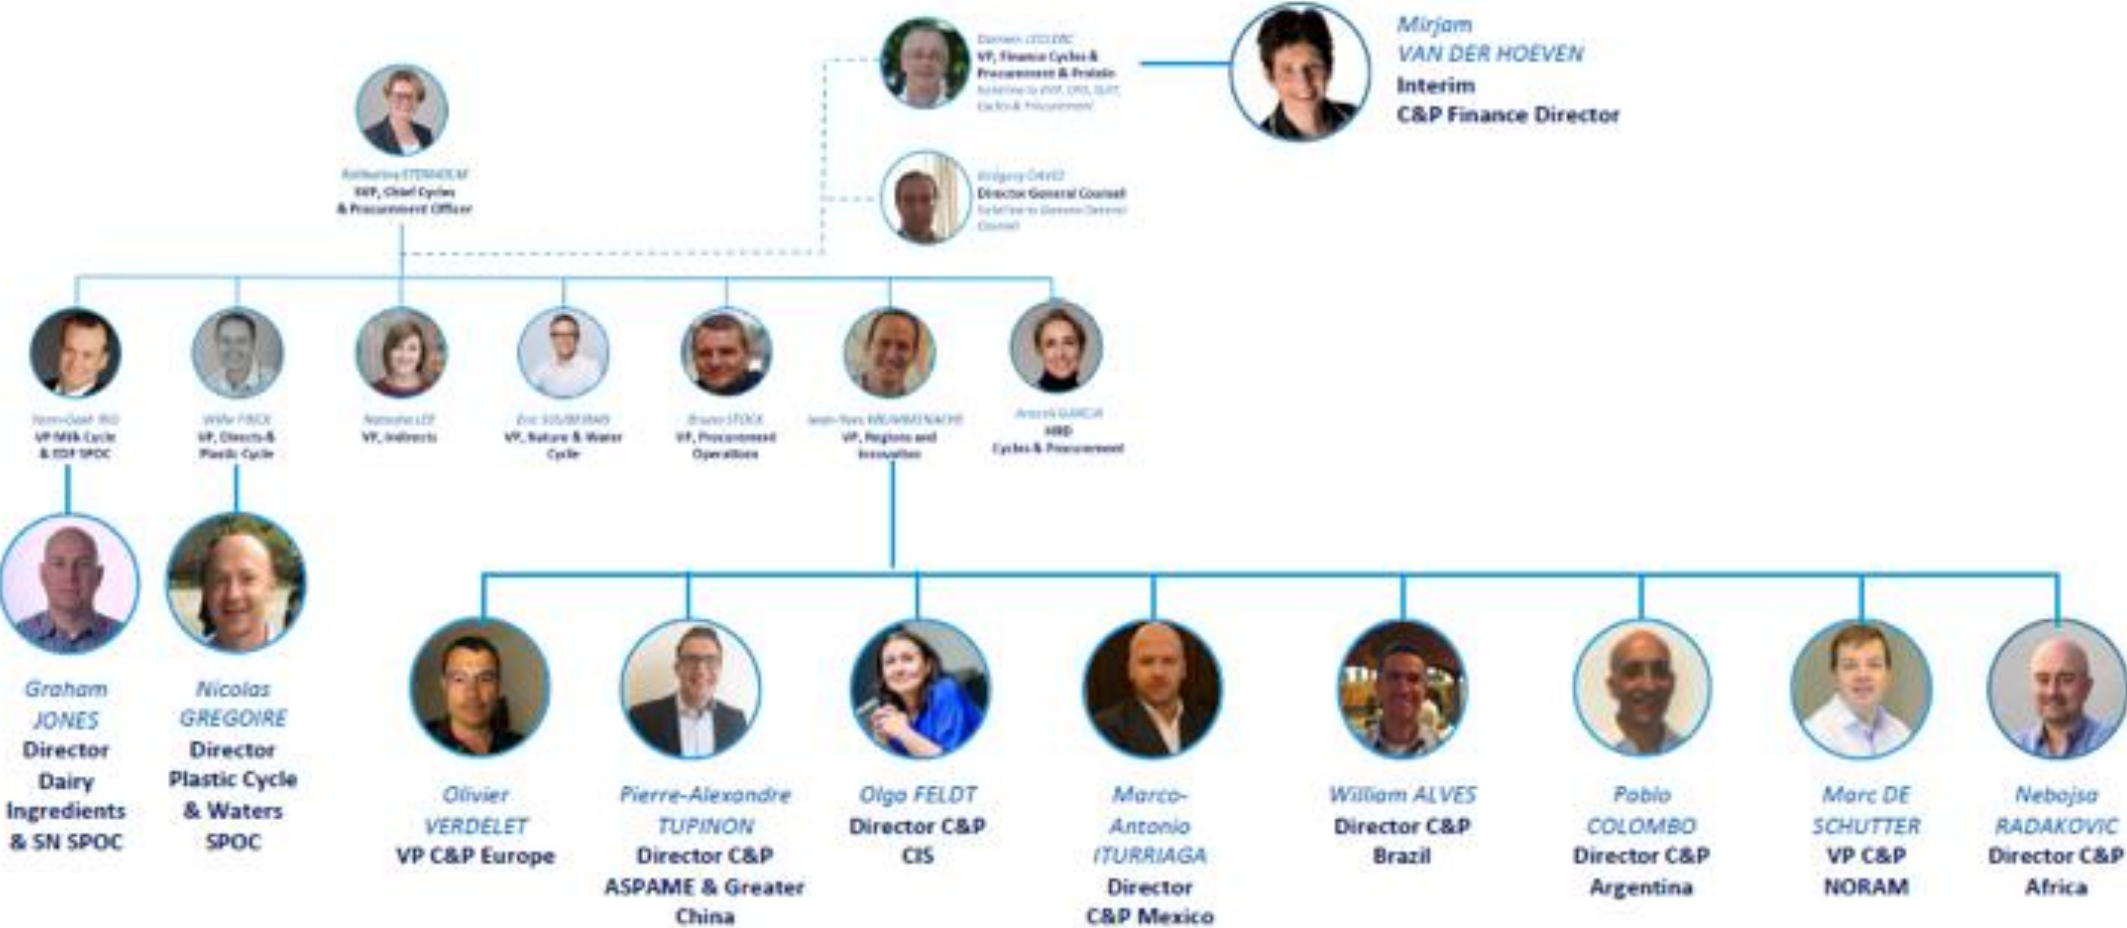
Damien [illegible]
VP, Finance Cycles & Procurement & Protein
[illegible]

Mirjam
VAN DER HOEVEN
Interim
C&P Finance Director

Katharina STENHOLM
EVP, Chief Cycles & Procurement Officer

Grégory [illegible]
Director General Counsel
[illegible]

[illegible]
VP Milk Cycle & EDP SPOC

Willy FIBCK
VP, Directs & Plastic Cycle

Natasha LEE
VP, Indirects

Eric SOUBEIRAN
VP, Nature & Water Cycle

Bruno STOCK
VP, Procurement Operations

Jean-Yves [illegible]
VP, Regions and Innovation

Anouk GARCIA
HRD
Cycles & Procurement

Graham JONES
Director Dairy Ingredients & SN SPOC

Nicolas GREGOIRE
Director Plastic Cycle & Waters SPOC

Olivier VERDELET
VP C&P Europe

Pierre-Alexandre TUPINON
Director C&P ASPAME & Greater China

Olga FELDT
Director C&P CIS

Marco-Antonio ITURRIAGA
Director C&P Mexico

William ALVES
Director C&P Brazil

Pablo COLOMBO
Director C&P Argentina

Marc DE SCHUTTER
VP C&P NORAM

Nebojsa RADAKOVIC
Director C&P Africa